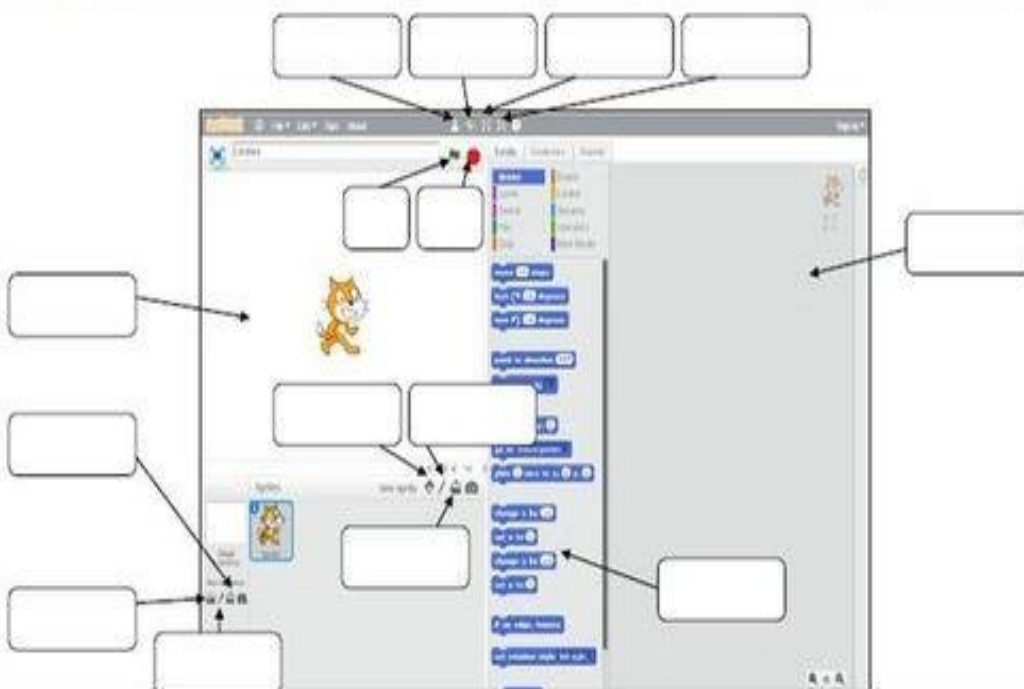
File Edit Tips About

Untitled

Scripts Costumes Sounds

Motion Events
Looks Control
Sound Sensing
Pen Operators
Data More Blocks

move 10 steps
turn 15 degrees
turn 15 degrees

point in direction 90

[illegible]

go to mouse-pointer
glide 1 secs to x: 0 y: 0

change x by 10
set x to 0
change y by 10
set y to 0

if on edge, bounce

set rotation style left-right

Sprites
New sprite:

Stage
New backdrop:

Sprite1

x: 0
y: 0